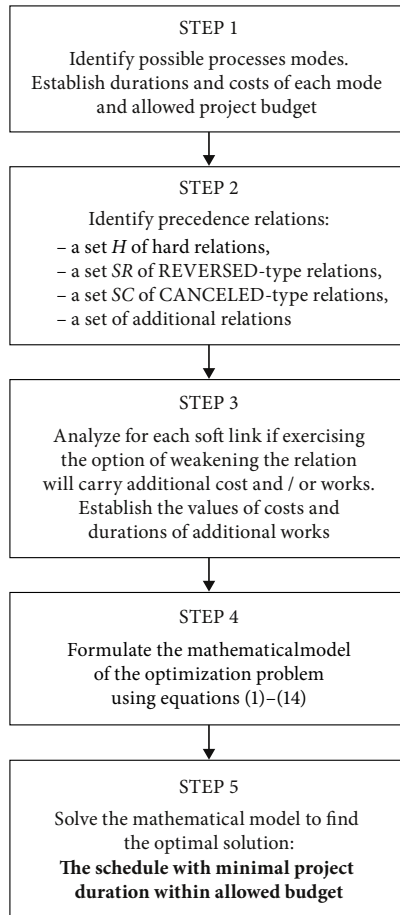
STEP 1

Identify possible processes modes. Establish durations and costs of each mode and allowed project budget

STEP 2

Identify precedence relations:
– a set *H* of hard relations,
– a set *SR* of REVERSED-type relations,
– a set *SC* of CANCELED-type relations,
– a set of additional relations

STEP 3

Analyze for each soft link if exercising the option of weakening the relation will carry additional cost and / or works. Establish the values of costs and durations of additional works

STEP 4

Formulate the mathematicalmodel of the optimization problem using equations (1)–(14)

STEP 5

Solve the mathematical model to find the optimal solution:
**The schedule with minimal project duration within allowed budget**